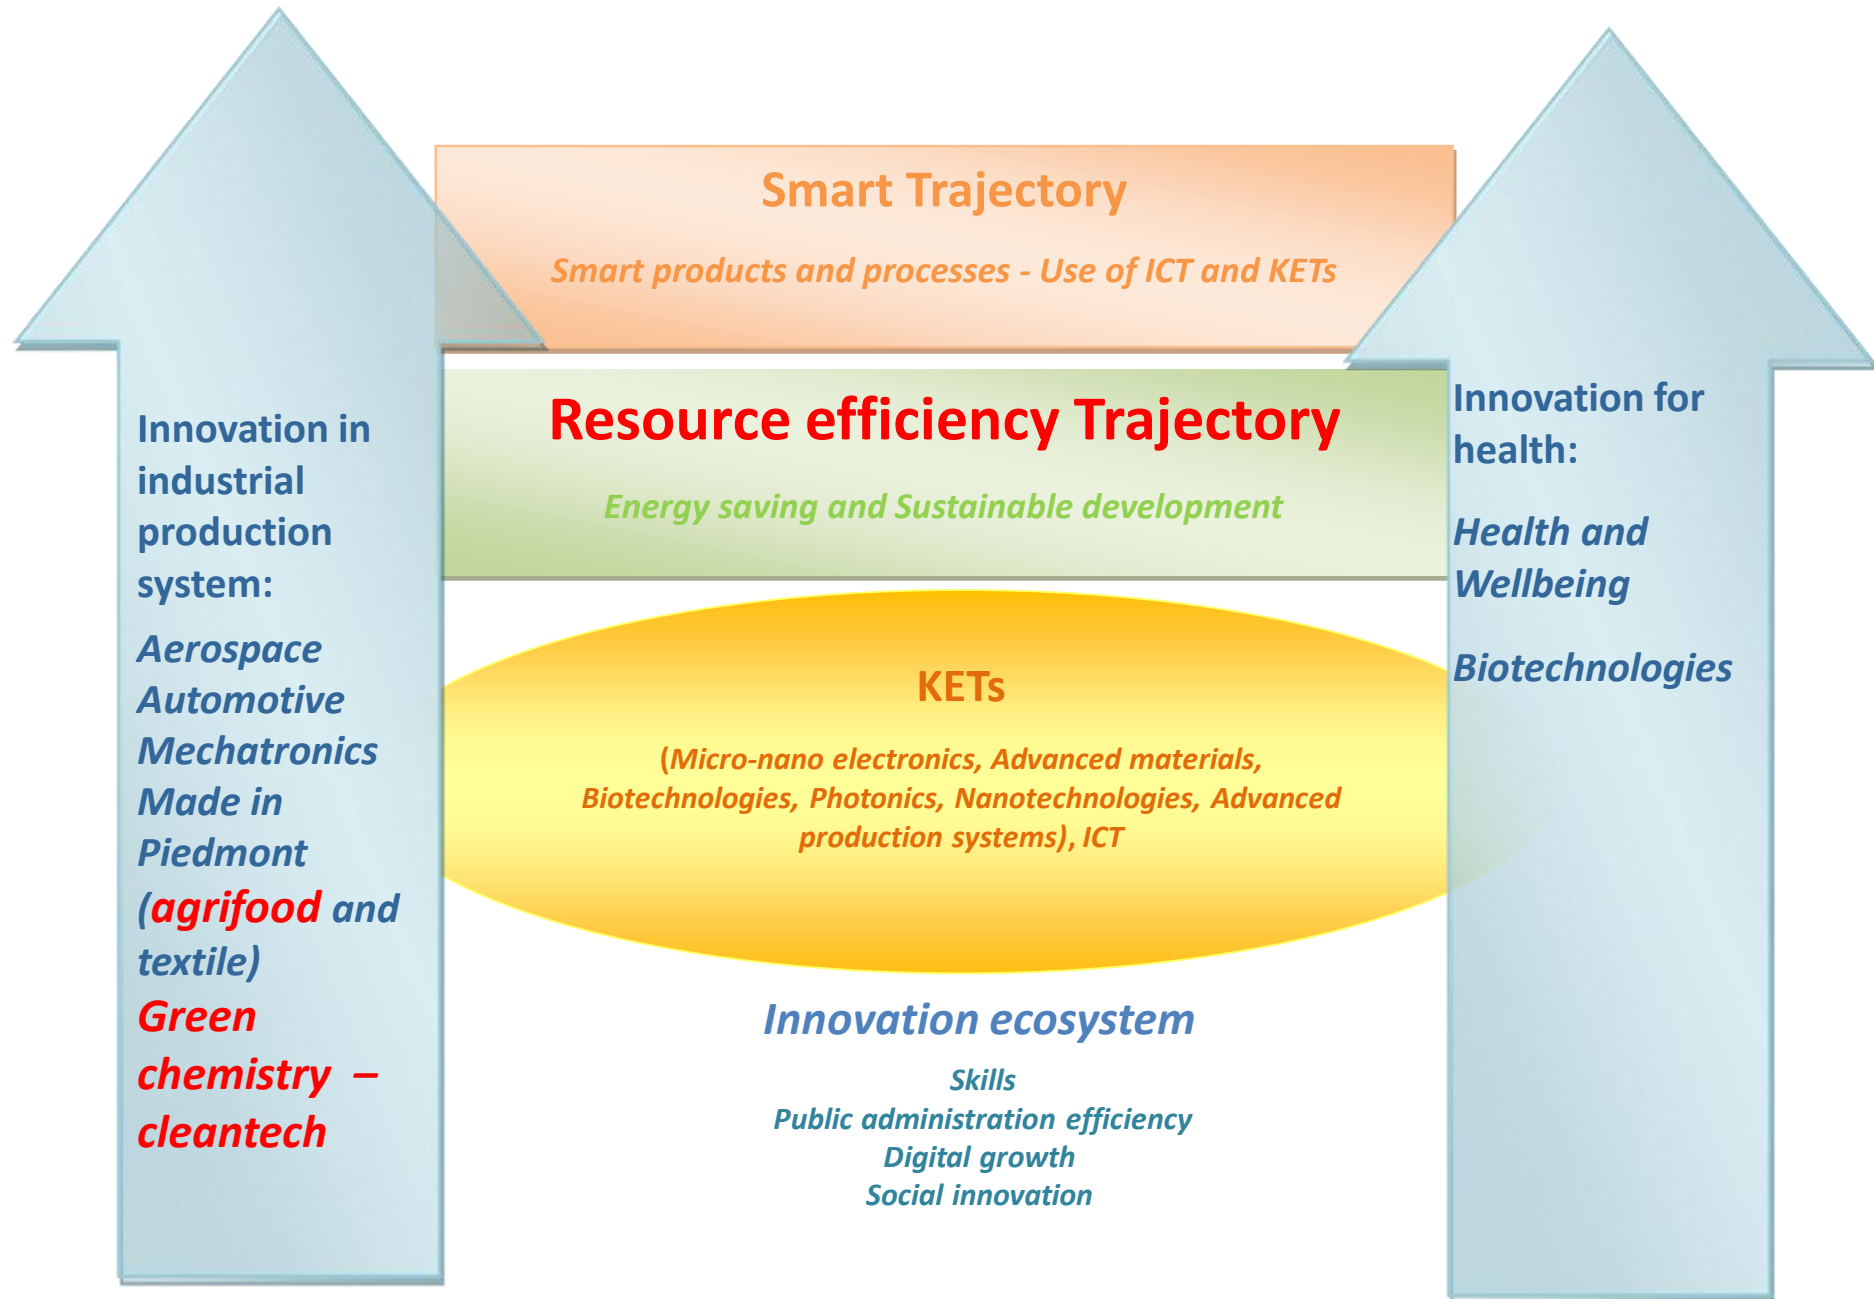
Smart Trajectory

Smart products and processes - Use of ICT and KETs

Resource efficiency Trajectory

Energy saving and Sustainable development

KETs

(Micro-nano electronics, Advanced materials, Biotechnologies, Photonics, Nanotechnologies, Advanced production systems), ICT

Innovation ecosystem

Skills
Public administration efficiency
Digital growth
Social innovation

Innovation in industrial production system:

Aerospace
Automotive
Mechatronics
Made in Piedmont (agrifood and textile)
Green chemistry – cleantech

Innovation for health:

Health and Wellbeing

Biotechnologies